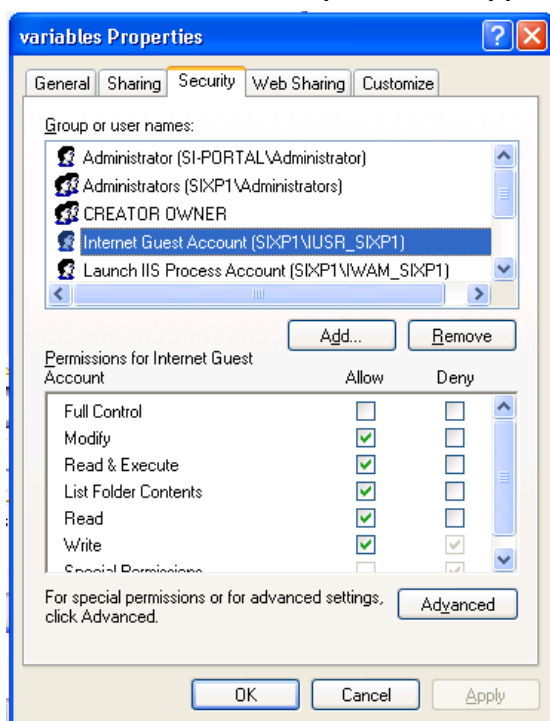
variables Properties

General | Sharing | Security | Web Sharing | Customize

Group or user names:

Administrator (SI-PORTAL\Administrator)
Administrators (SIXP1\Administrators)
CREATOR OWNER
Internet Guest Account (SIXP1\IUSR_SIXP1)
Launch IIS Process Account (SIXP1\IWAM_SIXP1)

Add... Remove

Permissions for Internet Guest Account

| | Allow | Deny |
|---|---|---|
| Full Control | | |
| Modify | ✓ | |
| Read & Execute | ✓ | |
| List Folder Contents | ✓ | |
| Read | ✓ | |
| Write | ✓ | ✓ |
| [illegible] | | |

For special permissions or for advanced settings, click Advanced.

Advanced

OK Cancel Apply